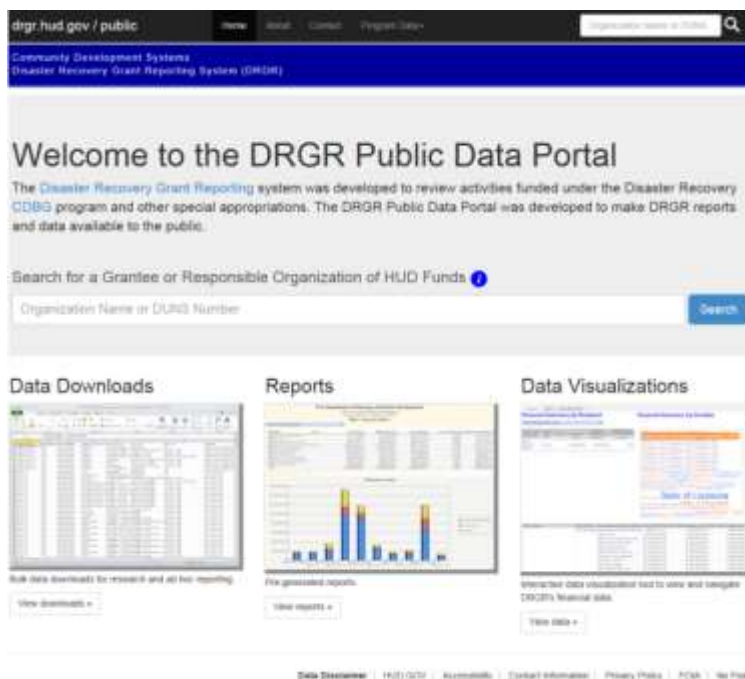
drgr.hud.gov / public

Home About Contact Program Data▾

Organization Name or DUNS

Community Development Systems
Disaster Recovery Grant Reporting System (DRGR)

Welcome to the DRGR Public Data Portal

The Disaster Recovery Grant Reporting system was developed to review activities funded under the Disaster Recovery CDBG program and other special appropriations. The DRGR Public Data Portal was developed to make DRGR reports and data available to the public.

Search for a Grantee or Responsible Organization of HUD Funds

Organization Name or DUNS Number

Search

Data Downloads

Bulk data downloads for research and ad hoc reporting.

View downloads »

Reports

Pre-generated reports.

View reports »

Data Visualizations

Interactive data visualization tool to view and navigate DRGR's financial data.

View data »

Data Disclaimer | HUD.GOV | Accessibility | Contact Information | Privacy Policy | FOIA | No Fear